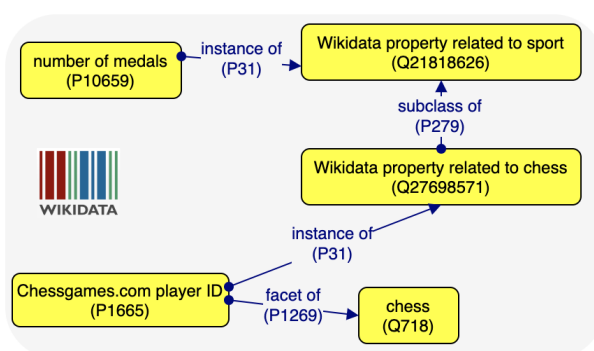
number of medals
(P10659)

instance of
(P31)

Wikidata property related to sport
(Q21818626)

subclass of
(P279)

WIKIDATA

Wikidata property related to chess
(Q27698571)

instance of
(P31)

Chessgames.com player ID
(P1665)

facet of
(P1269)

chess
(Q718)